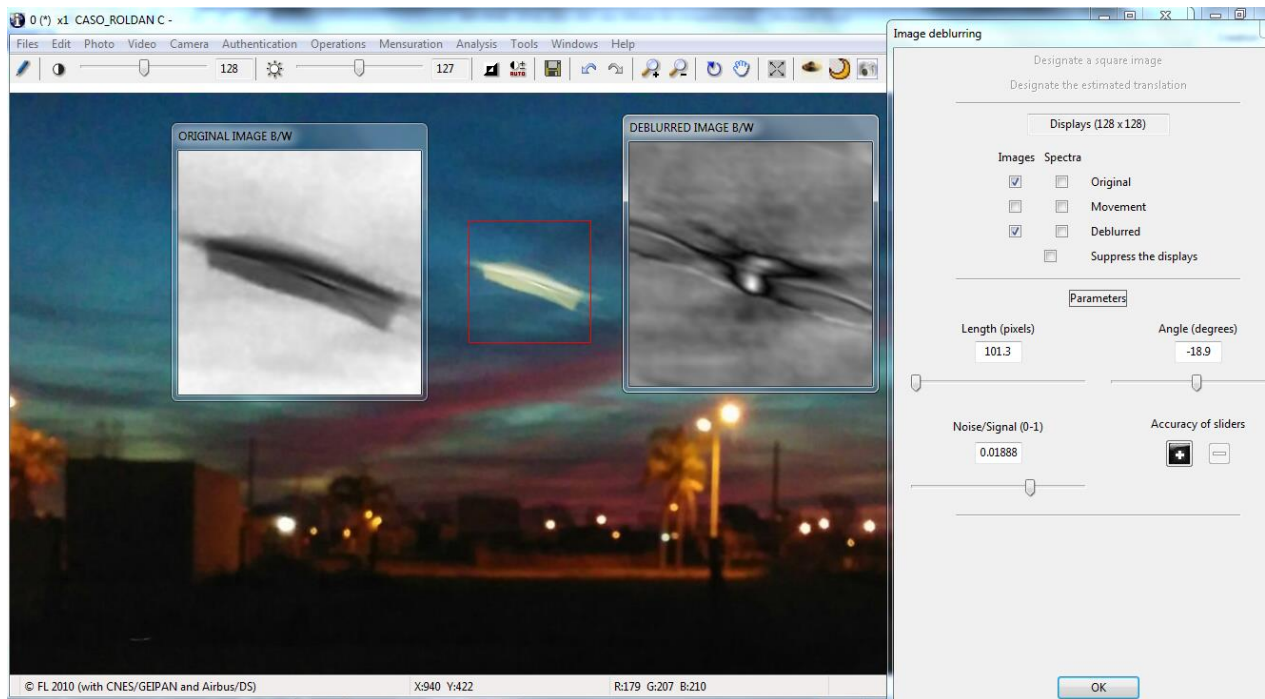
0 (*) x1 CASO_ROLDAN C -

Files Edit Photo Video Camera Authentication Operations Mensuration Analysis Tools Windows Help

128

127

AUTO

ORIGINAL IMAGE B/W

DEBLURRED IMAGE B/W

Image deblurring

Designate a square image

Designate the estimated translation

Displays (128 x 128)

Images Spectra

Original

Movement

Deblurred

Suppress the displays

Parameters

Length (pixels)

101.3

Angle (degrees)

-18.9

Noise/Signal (0-1)

0.01888

Accuracy of sliders

OK

© FL 2010 (with CNES/GEIPAN and Airbus/DS)

X:940 Y:422

R:179 G:207 B:210